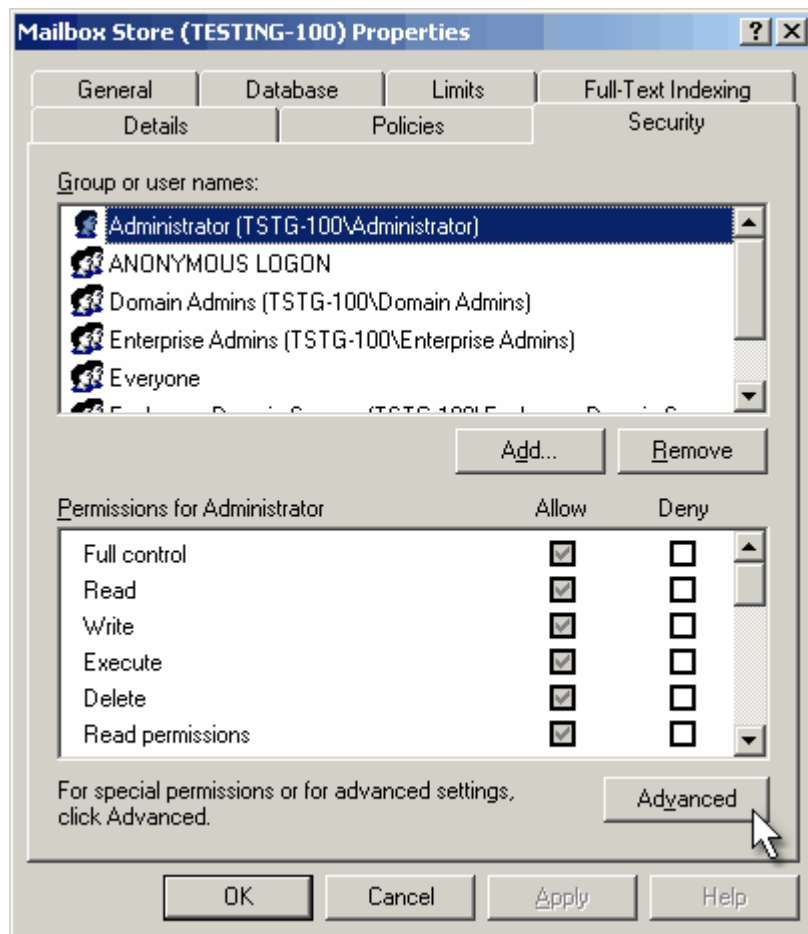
Mailbox Store (TESTING-100) Properties

?
X

General
Database
Limits
Full-Text Indexing
Details
Policies
Security

Group or user names:

Administrator (TSTG-100\Administrator)
ANONYMOUS LOGON
Domain Admins (TSTG-100\Domain Admins)
Enterprise Admins (TSTG-100\Enterprise Admins)
Everyone
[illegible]

Add...
Remove

Permissions for Administrator
Allow
Deny

Full control
Read
Write
Execute
Delete
Read permissions

For special permissions or for advanced settings, click Advanced.

Advanced

OK
Cancel
Apply
Help